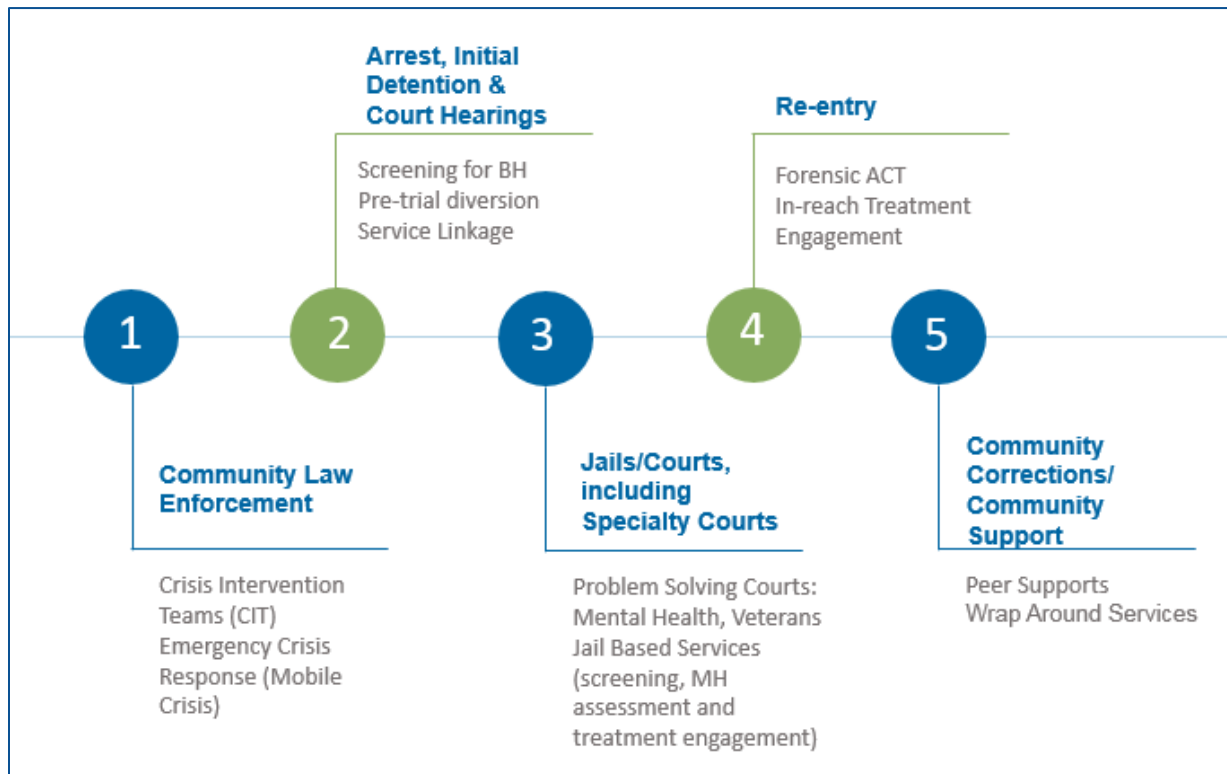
Arrest, Initial Detention & Court Hearings

Screening for BH
Pre-trial diversion
Service Linkage

Re-entry

Forensic ACT
In-reach Treatment
Engagement

1

2

3

4

5

Community Law Enforcement

Crisis Intervention Teams (CIT)
Emergency Crisis Response (Mobile Crisis)

Jails/Courts, including Specialty Courts

Problem Solving Courts: Mental Health, Veterans
Jail Based Services (screening, MH assessment and treatment engagement)

Community Corrections/ Community Support

Peer Supports
Wrap Around Services